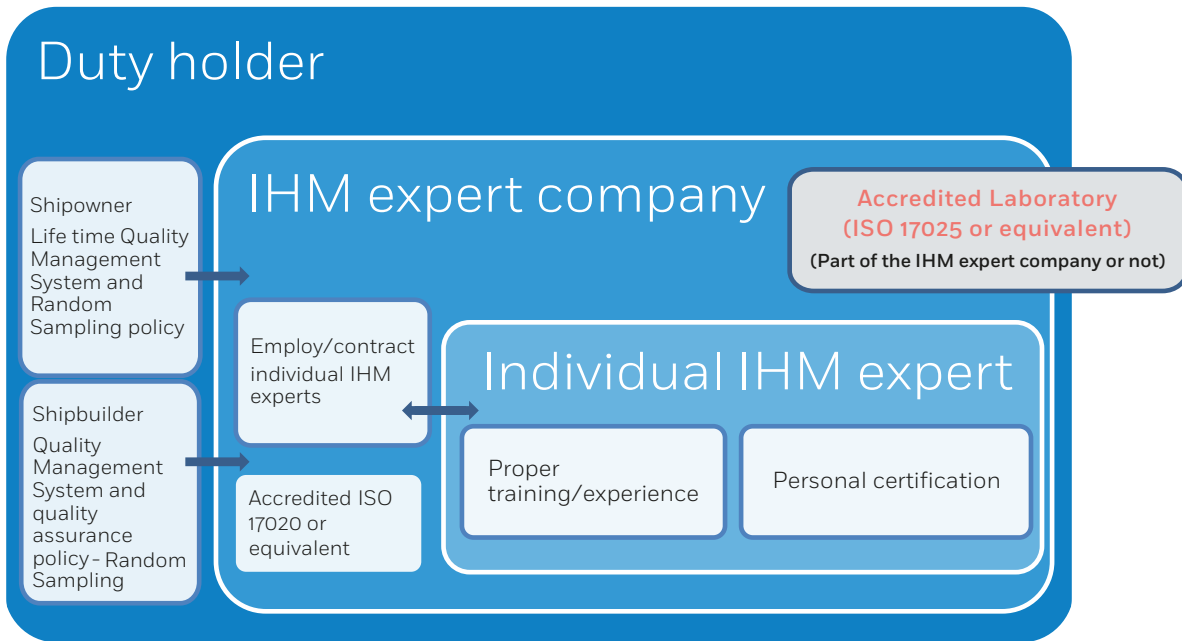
Duty holder

Shipowner

Life time Quality Management System and Random Sampling policy

Shipbuilder

Quality Management System and quality assurance policy - Random Sampling

IHM expert company

Accredited Laboratory (ISO 17025 or equivalent)

(Part of the IHM expert company or not)

Employ/contract individual IHM experts

Accredited ISO 17020 or equivalent

Individual IHM expert

Proper training/experience

Personal certification